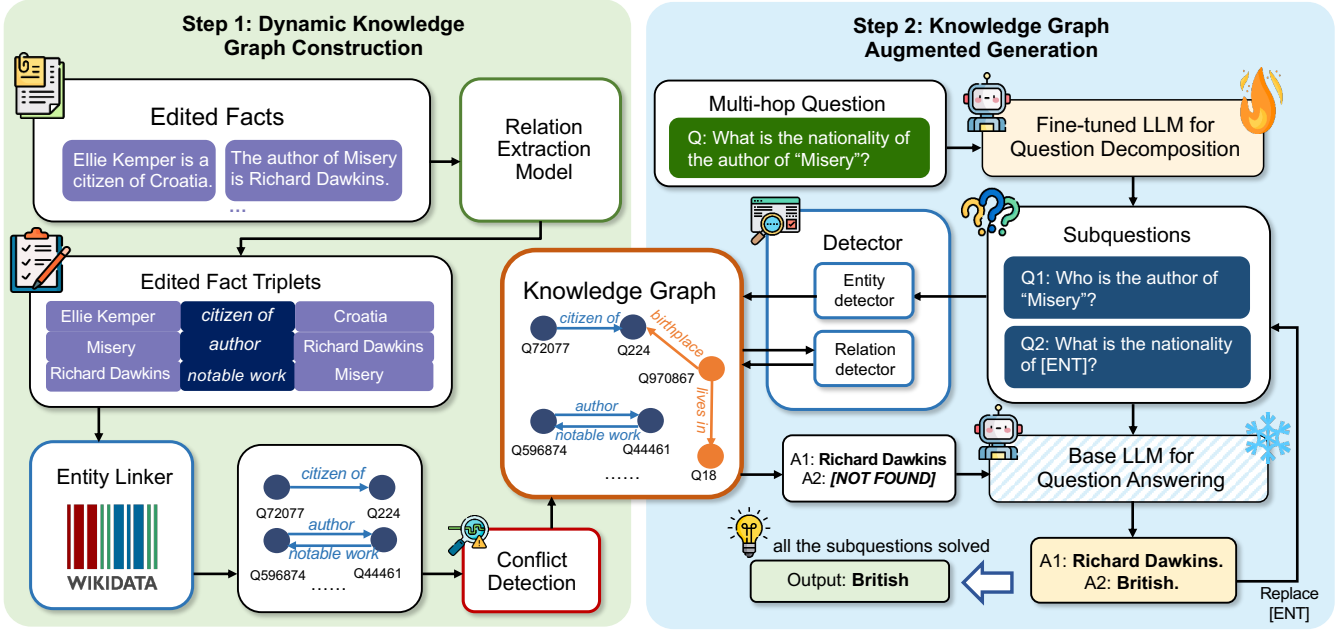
Step 1: Dynamic Knowledge Graph Construction

Edited Facts

Ellie Kemper is a citizen of Croatia.

The author of Misery is Richard Dawkins.

...

Relation Extraction Model

Edited Fact Triplets

| Ellie Kemper | citizen of | Croatia |
|---|---|---|
| Misery | author | Richard Dawkins |
| Richard Dawkins | notable work | Misery |

Entity Linker

WIKIDATA

citizen of
Q72077 Q224
author
notable work
Q596874 Q44461
......

Conflict Detection

Knowledge Graph

citizen of
Q72077 Q224
birthplace
Q970867
lives in
author
notable work
Q596874 Q44461
Q18
......

Step 2: Knowledge Graph Augmented Generation

Multi-hop Question

Q: What is the nationality of the author of "Misery"?

Fine-tuned LLM for Question Decomposition

Subquestions

Q1: Who is the author of "Misery"?

Q2: What is the nationality of [ENT]?

Detector

Entity detector

Relation detector

A1: Richard Dawkins
A2: [NOT FOUND]

Base LLM for Question Answering

all the subquestions solved

Output: British

A1: Richard Dawkins.
A2: British.

Replace [ENT]